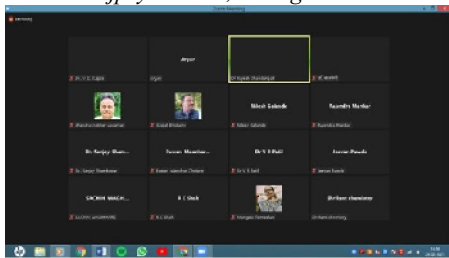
Zoom Meeting

Aryan

Nilesh Gaikwad

Rajendra Mankar

Dr. Sanjay Sham...

Suman Manohar...

Dr V S Patil

Jeevan Pawde

SACHIN WAGH...

R C Shah

Shrikant chandane

Dr. Sanjay Shambharkar

R C Shah

Shrikant chandane